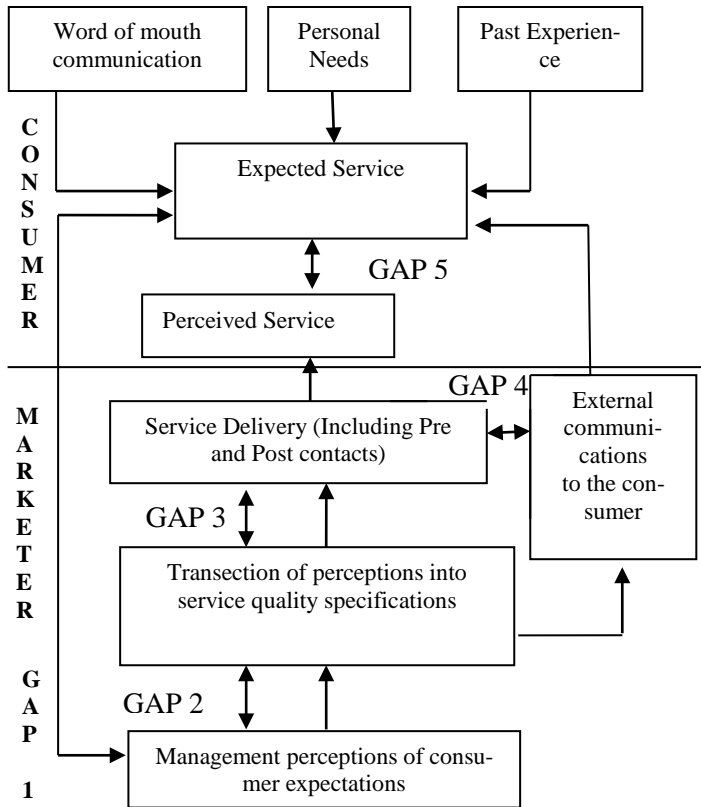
Word of mouth communication

Personal Needs

Past Experience

CONSUMER

Expected Service

GAP 5

Perceived Service

MARKETER

GAP 4

Service Delivery (Including Pre and Post contacts)

External communications to the consumer

GAP 3

Transection of perceptions into service quality specifications

GAP 2

GAP 1

Management perceptions of consumer expectations